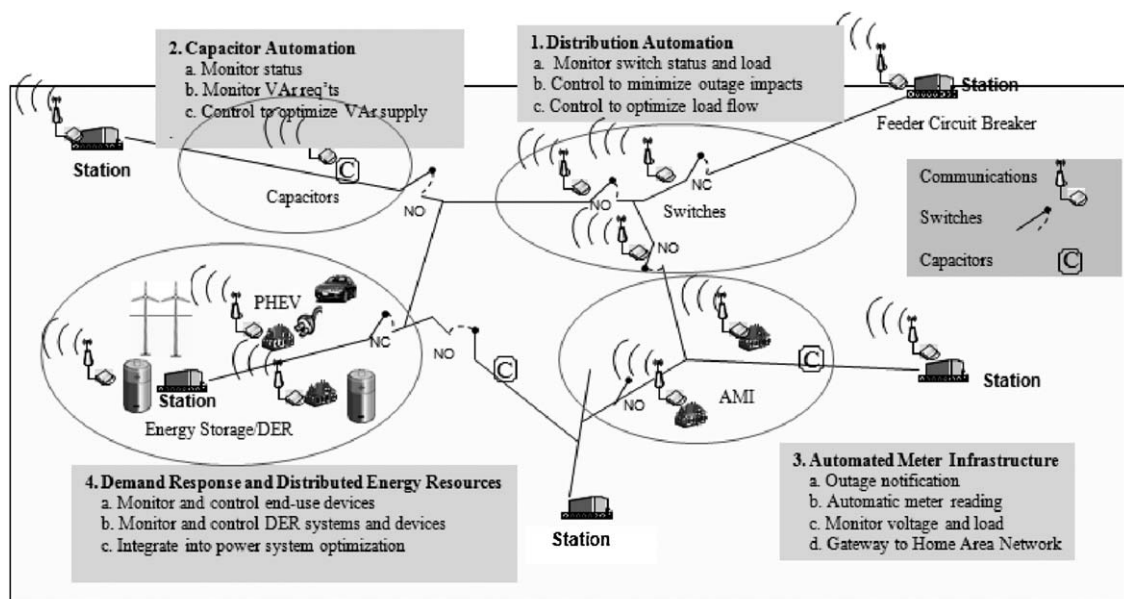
2. Capacitor Automation
a. Monitor status
b. Monitor VAr req'ts
c. Control to optimize VAr supply

1. Distribution Automation
a. Monitor switch status and load
b. Control to minimize outage impacts
c. Control to optimize load flow

Station

Feeder Circuit Breaker

Station

C

Capacitors

NO

NC

NO

Switches

NO

Communications

Switches

Capacitors

C

PHEV

NC

NO

C

C

Station

Station

Station

NO

AMI

Energy Storage/DER

4. Demand Response and Distributed Energy Resources
a. Monitor and control end-use devices
b. Monitor and control DER systems and devices
c. Integrate into power system optimization

Station

3. Automated Meter Infrastructure
a. Outage notification
b. Automatic meter reading
c. Monitor voltage and load
d. Gateway to Home Area Network